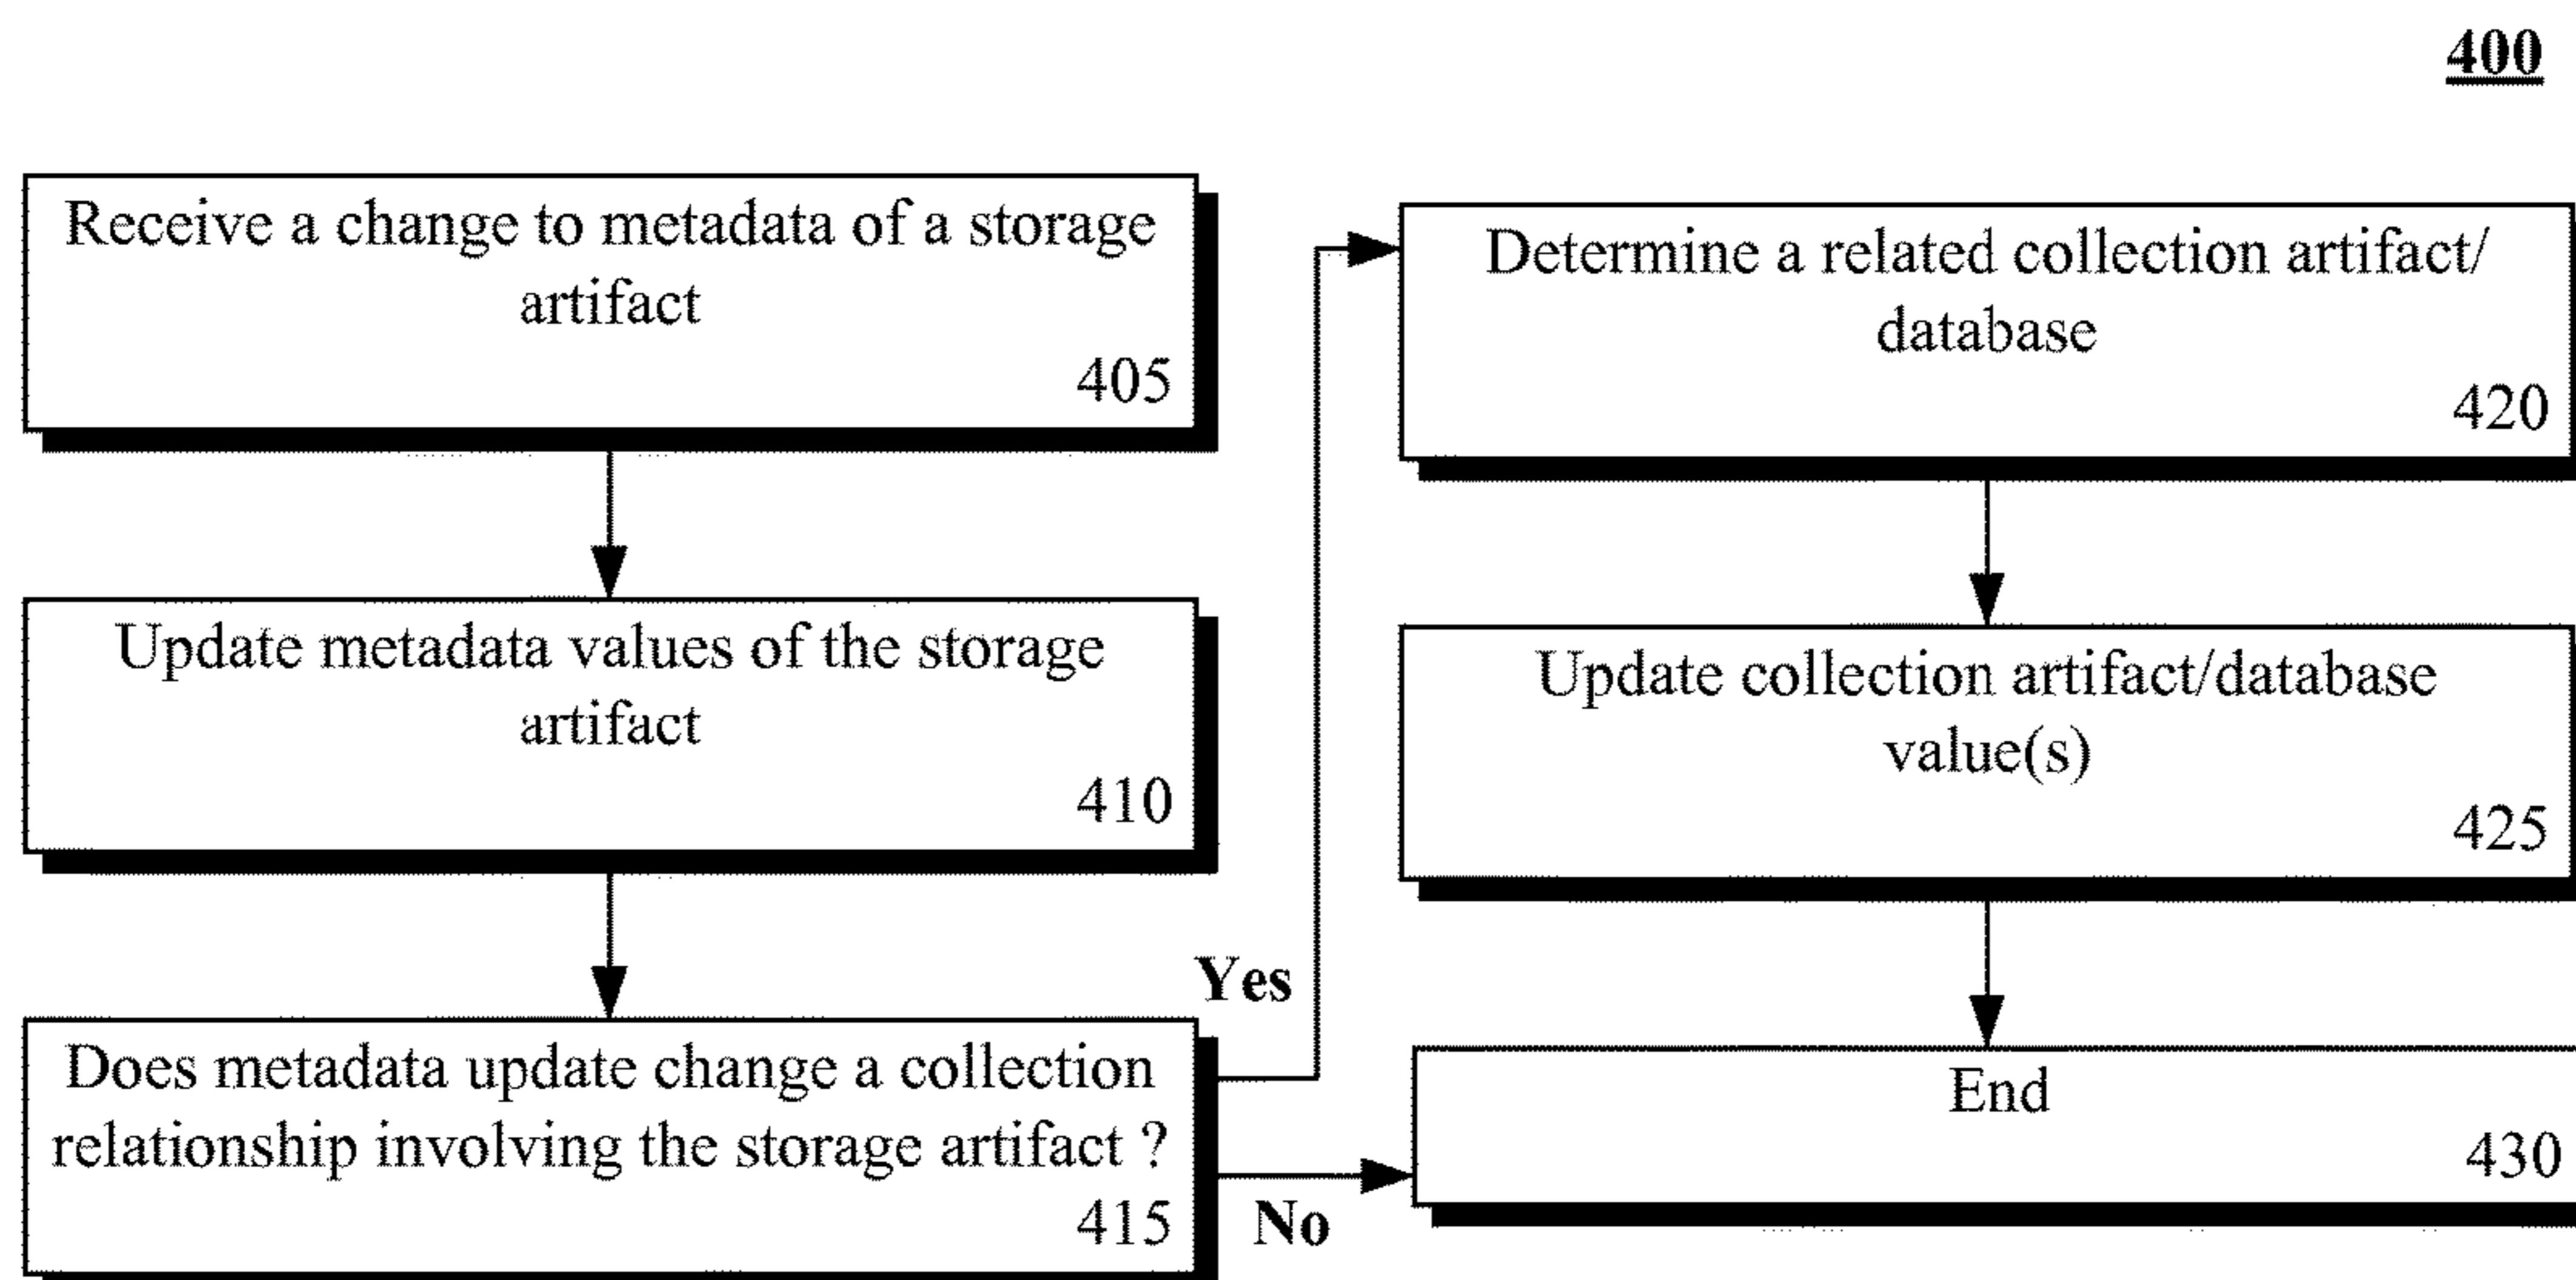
400

Receive a change to metadata of a storage artifact
405

Update metadata values of the storage artifact
410

Does metadata update change a collection relationship involving the storage artifact ?
415

Yes

No

Determine a related collection artifact/ database
420

Update collection artifact/database value(s)
425

End
430